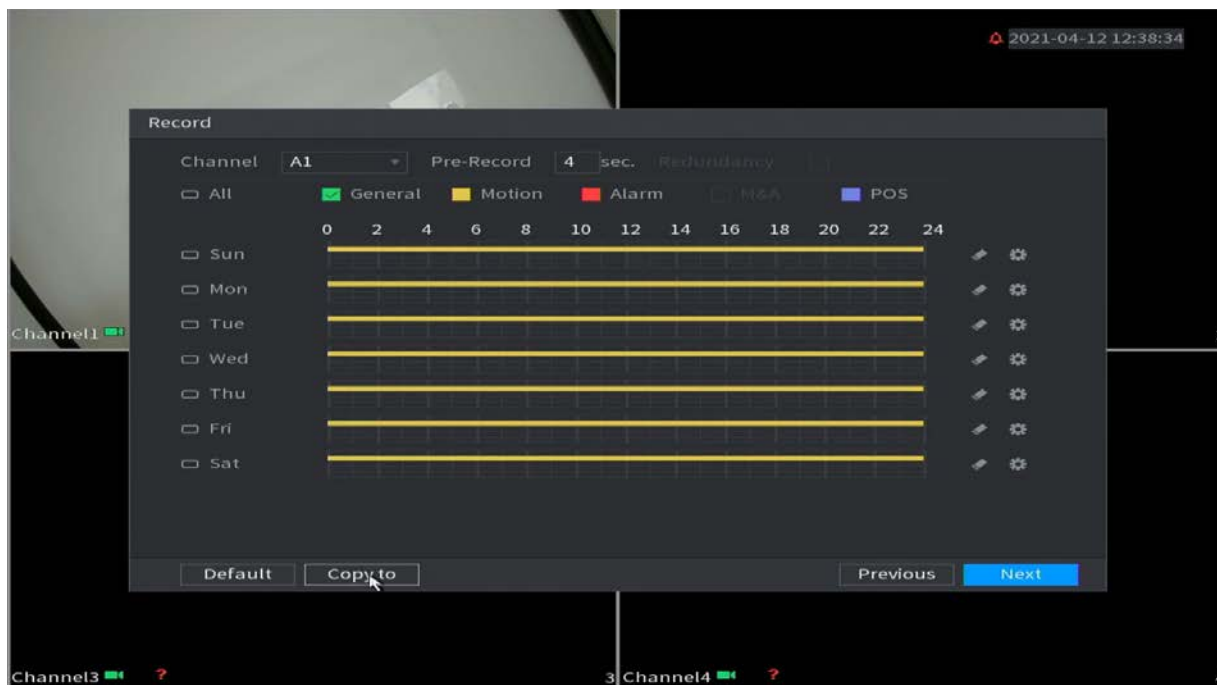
2021-04-12 12:38:34

Record

Channel A1 Pre-Record 4 sec. Redundancy

All General Motion Alarm M&A POS

0 2 4 6 8 10 12 14 16 18 20 22 24

Sun

Mon

Tue

Wed

Thu

Fri

Sat

Channel1

Default Copy to Previous Next

Channel3 ?

3 Channel4 ?